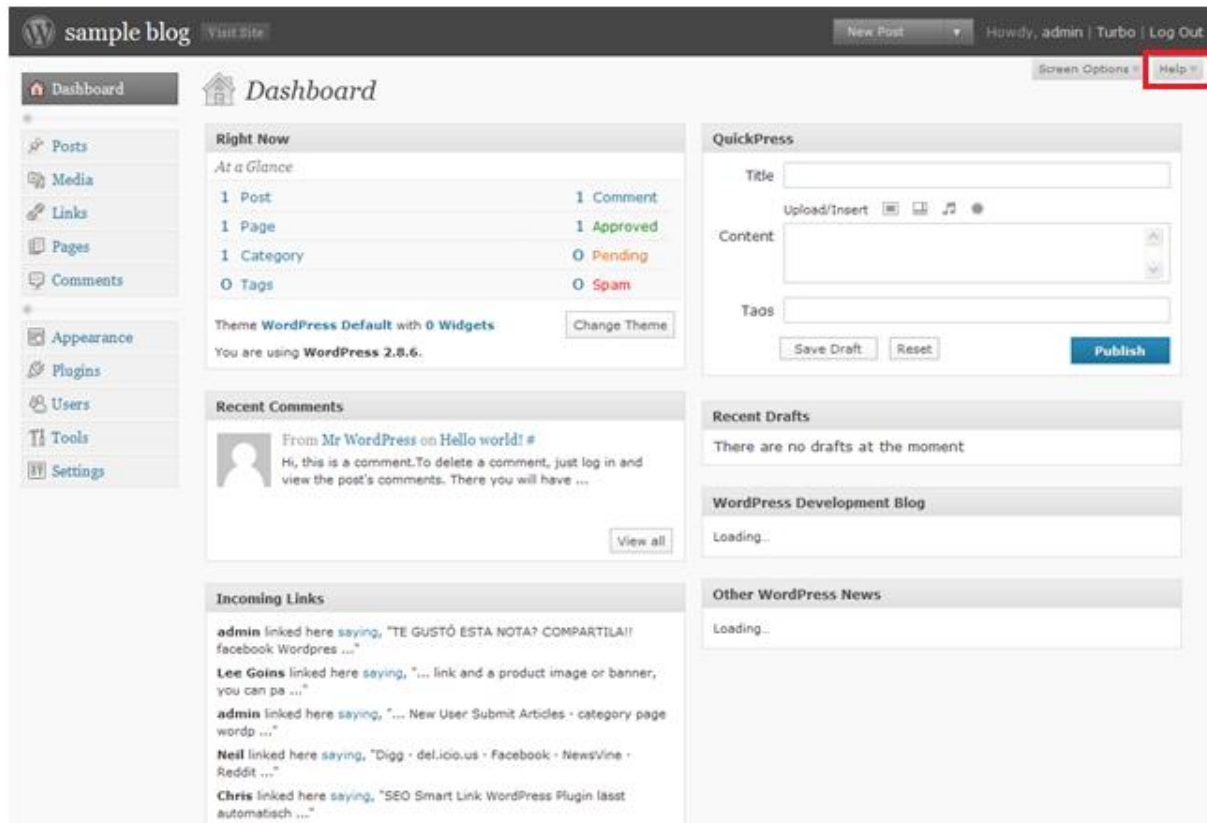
sample blog Visit Site

New Post Howdy, admin | Turbo | Log Out

Screen Options Help

Dashboard

Dashboard
Posts
Media
Links
Pages
Comments
Appearance
Plugins
Users
Tools
Settings

Right Now

At a Glance

| | |
|---|---|
| 1 Post | 1 Comment |
| 1 Page | 1 Approved |
| 1 Category | 0 Pending |
| 0 Tags | 0 Spam |

Theme WordPress Default with 0 Widgets Change Theme

You are using WordPress 2.8.6.

Recent Comments

From Mr WordPress on Hello world! #

Hi, this is a comment.To delete a comment, just log in and view the post's comments. There you will have ...

View all

Incoming Links

admin linked here saying, "TE GUSTÓ ESTA NOTA? COMPARTILA!! facebook Wordpres ..."

Lee Goins linked here saying, "... link and a product image or banner, you can pa ..."

admin linked here saying, "... New User Submit Articles - category page wordp ..."

Neil linked here saying, "Digg - del.icio.us - Facebook - NewsVine - Reddit ..."

Chris linked here saying, "SEO Smart Link WordPress Plugin lässt automatisch ..."

QuickPress

Title

Upload/Insert

Content

Tags

Save Draft Reset Publish

Recent Drafts

There are no drafts at the moment

WordPress Development Blog

Loading...

Other WordPress News

Loading...